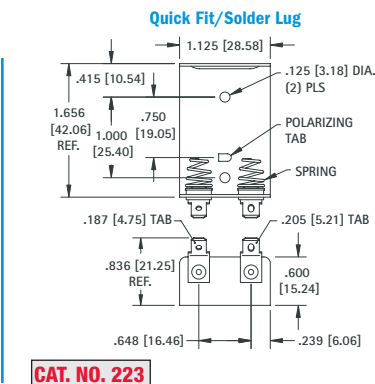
Quick Fit/Solder Lug

1.125 [28.58]

.415 [10.54]

.125 [3.18] DIA. (2) PLS

1.656 [42.06] REF.

.750 [19.05]

1.000 [25.40]

POLARIZING TAB

SPRING

.187 [4.75] TAB

.205 [5.21] TAB

.836 [21.25] REF.

.600 [15.24]

.648 [16.46]

.239 [6.06]

CAT. NO. 223